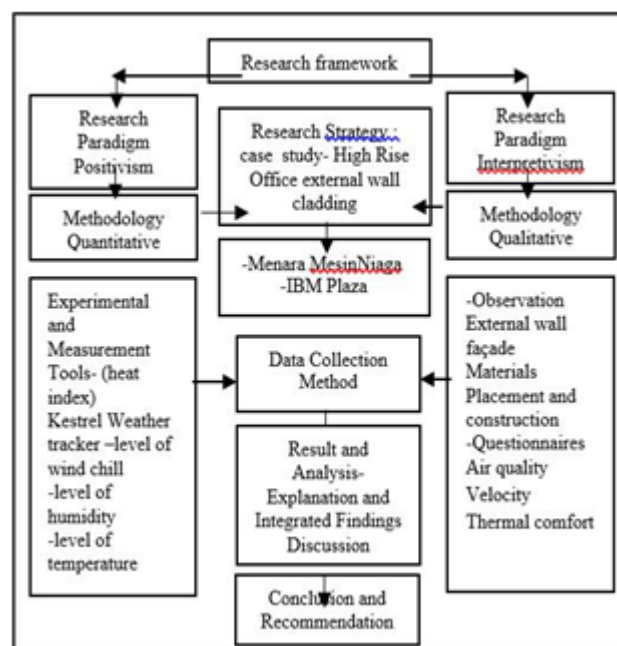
Research framework

Research Paradigm Positivism

Research Strategy : case study- High Rise Office external wall cladding

Research Paradigm Interpretivism

Methodology Quantitative

Methodology Qualitative

-Menara MesinNiaga
-IBM Plaza

Experimental and Measurement Tools- (heat index)
Kestrel Weather tracker –level of wind chill
-level of humidity
-level of temperature

Data Collection Method

-Observation
External wall façade
Materials
Placement and construction
-Questionnaires
Air quality
Velocity
Thermal comfort

Result and Analysis- Explanation and Integrated Findings Discussion

Conclusion and Recommendation